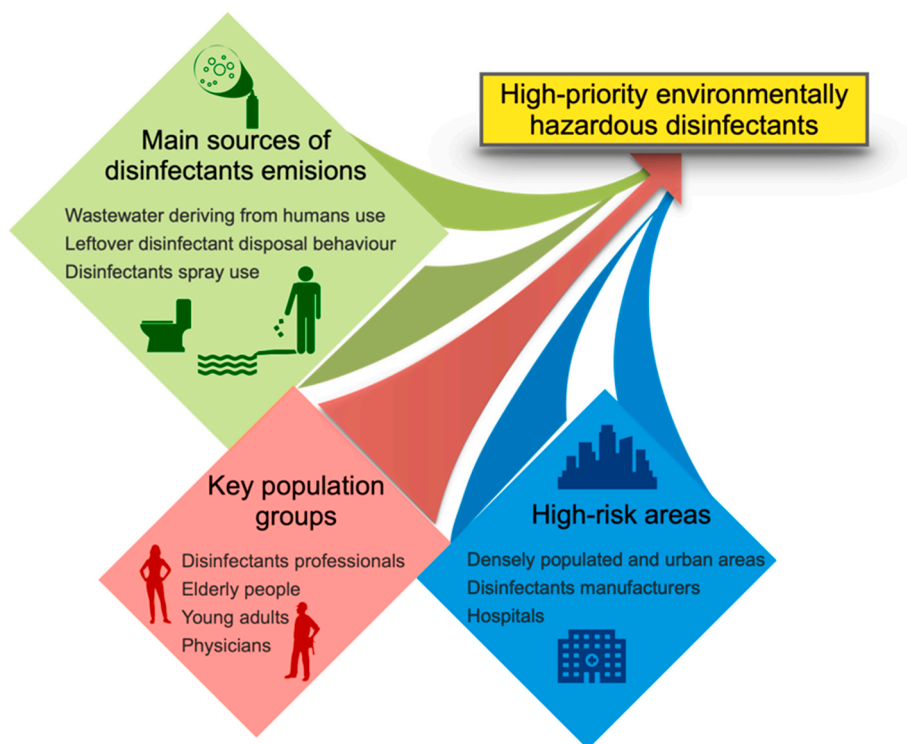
High-priority environmentally hazardous disinfectants

Main sources of disinfectants emisions

Wastewater deriving from humans use
Leftover disinfectant disposal behaviour
Disinfectants spray use

Key population groups

Disinfectants professionals
Elderly people
Young adults
Physicians

High-risk areas

Densely populated and urban areas
Disinfectants manufacturers
Hospitals